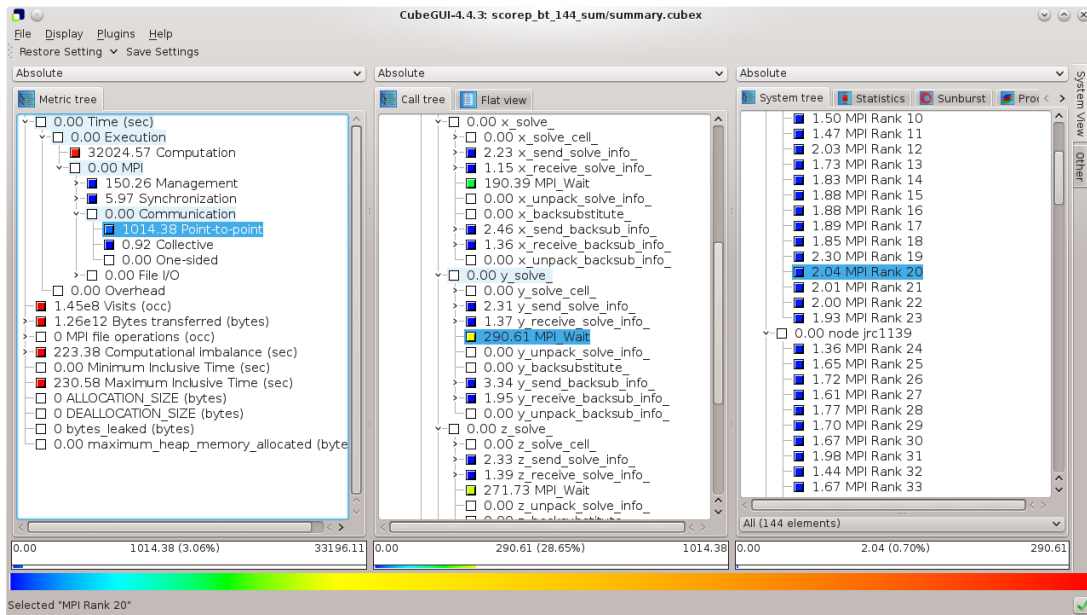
CubeGUI-4.4.3: scorep_bt_144_sum/summary.cubex

File Display Plugins Help
Restore Setting Save Settings

Absolute
Metric tree
0.00 Time (sec)
0.00 Execution
32024.57 Computation
0.00 MPI
150.26 Management
5.97 Synchronization
0.00 Communication
1014.38 Point-to-point
0.92 Collective
0.00 One-sided
0.00 File I/O
0.00 Overhead
1.45e8 Visits (occ)
1.26e12 Bytes transferred (bytes)
0 MPI file operations (occ)
223.38 Computational imbalance (sec)
0.00 Minimum Inclusive Time (sec)
230.58 Maximum Inclusive Time (sec)
0 ALLOCATION_SIZE (bytes)
0 DEALLOCATION_SIZE (bytes)
0 bytes_leaked (bytes)
0.00 maximum_heap_memory_allocated (byte

0.00 1014.38 (3.06%) 33196.11

Absolute
Call tree Flat view
0.00 x_solve_
0.00 x_solve_cell_
2.23 x_send_solve_info_
1.15 x_receive_solve_info_
190.39 MPI_Wait
0.00 x_unpack_solve_info_
0.00 x_backsubstitute_
2.46 x_send_backsub_info_
1.36 x_receive_backsub_info_
0.00 x_unpack_backsub_info_
0.00 y_solve_
0.00 y_solve_cell_
2.31 y_send_solve_info_
1.37 y_receive_solve_info_
290.61 MPI_Wait
0.00 y_unpack_solve_info_
0.00 y_backsubstitute_
3.34 y_send_backsub_info_
1.95 y_receive_backsub_info_
0.00 y_unpack_backsub_info_
0.00 z_solve_
0.00 z_solve_cell_
2.33 z_send_solve_info_
1.39 z_receive_solve_info_
271.73 MPI_Wait
0.00 z_unpack_solve_info_
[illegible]

0.00 290.61 (28.65%) 1014.38

Absolute
System tree Statistics Sunburst Proc
1.50 MPI Rank 10
1.47 MPI Rank 11
2.03 MPI Rank 12
1.73 MPI Rank 13
1.83 MPI Rank 14
1.88 MPI Rank 15
1.88 MPI Rank 16
1.89 MPI Rank 17
1.85 MPI Rank 18
2.30 MPI Rank 19
2.04 MPI Rank 20
2.01 MPI Rank 21
2.00 MPI Rank 22
1.93 MPI Rank 23
0.00 node jrc1139
1.36 MPI Rank 24
1.65 MPI Rank 25
1.72 MPI Rank 26
1.61 MPI Rank 27
1.77 MPI Rank 28
1.70 MPI Rank 29
1.67 MPI Rank 30
1.98 MPI Rank 31
1.44 MPI Rank 32
1.67 MPI Rank 33
All (144 elements)

0.00 2.04 (0.70%) 290.61

System View Other

Selected "MPI Rank 20"